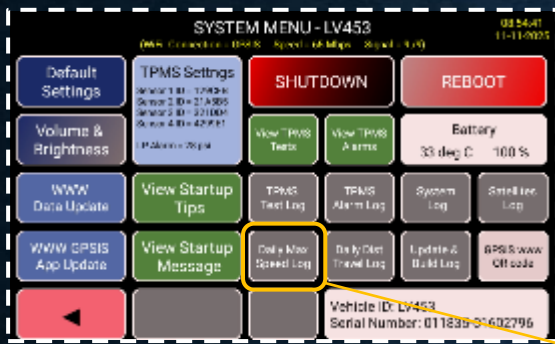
SYSTEM MENU - LV453

08:54:41
11-11-2025

(WiFi Connection : GPSIS Speed : 65 Mbps Signal : 5/5)

Default Settings

TPMS Settings

Sensor 1 ID : 1290B4
Sensor 2 ID : 21A5B6
Sensor 3 ID : 3710D4
Sensor 4 ID : 42F591

LP Alarm : 26 psi

SHUTDOWN

REBOOT

Volume & Brightness

View TPMS Texts

View TPMS Alarms

Battery

33 deg C 100 %

WWW Data Update

View Startup Tips

TPMS Test Log

TPMS Alarm Log

System Log

Satellites Log

WWW GPSIS App Update

View Startup Message

Daily Max Speed Log

Daily Dist Travel Log

Update & Build Log

GPSIS www QR code

◄

Vehicle ID: LV453
Serial Number: 011839-31602796